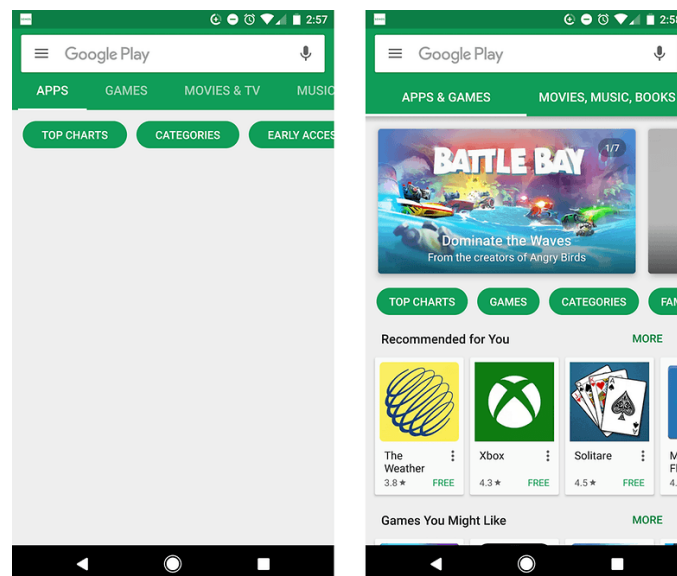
2:57

Google Play

APPS
GAMES
MOVIES & TV
MUSIC

TOP CHARTS
CATEGORIES
EARLY ACCES

2:5

Google Play

APPS & GAMES
MOVIES, MUSIC, BOOKS

BATTLE BAY
1/7
Dominate the Waves
From the creators of Angry Birds

TOP CHARTS
GAMES
CATEGORIES
FAM

Recommended for You
MORE

The Weather
3.8 ★
FREE

Xbox
4.3 ★
FREE

Solitare
4.5 ★
FREE

Games You Might Like
MORE